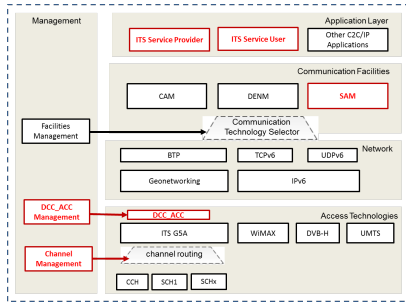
Management

Application Layer

ITS Service Provider

ITS Service User

Other C2C/IP Applications

Communication Facilities

CAM

DENM

SAM

Facilities Management

Communication Technology Selector

Network

BTP

TCPv6

UDPv6

Geonetworking

IPv6

DCC_ACC Management

DCC_ACC

Access Technologies

ITS G5A

WiMAX

DVB-H

UMTS

Channel Management

channel routing

CCH

SCH1

SCHx